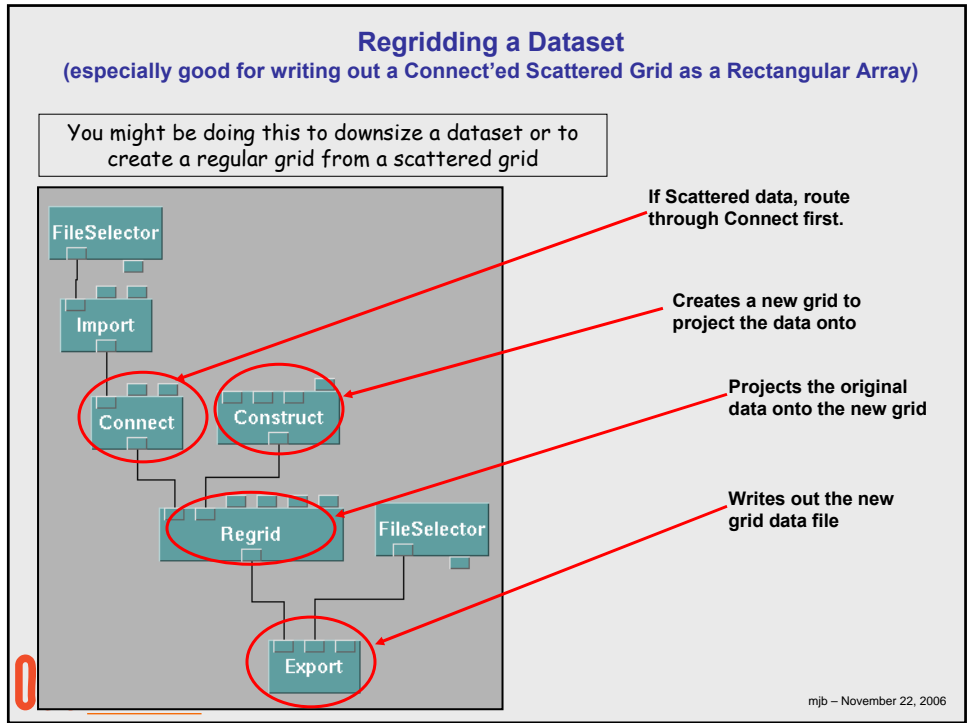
Regridding a Dataset
(especially good for writing out a Connect'ed Scattered Grid as a Rectangular Array)

You might be doing this to downsize a dataset or to create a regular grid from a scattered grid

FileSelector

Import

Connect

Construct

Regrid

FileSelector

Export

If Scattered data, route through Connect first.

Creates a new grid to project the data onto

Projects the original data onto the new grid

Writes out the new grid data file

mjb – November 22, 2006